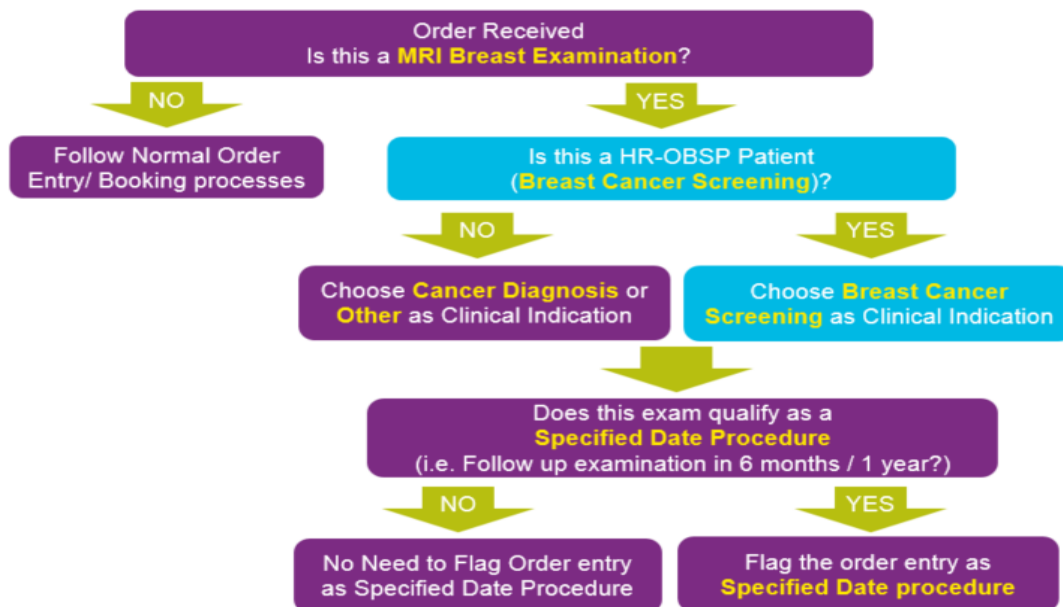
Order Received
Is this a MRI Breast Examination?

NO

YES

Follow Normal Order Entry/ Booking processes

Is this a HR-OBSP Patient (Breast Cancer Screening)?

NO

YES

Choose Cancer Diagnosis or Other as Clinical Indication

Choose Breast Cancer Screening as Clinical Indication

Does this exam qualify as a Specified Date Procedure (i.e. Follow up examination in 6 months / 1 year?)

NO

YES

No Need to Flag Order entry as Specified Date Procedure

Flag the order entry as Specified Date procedure